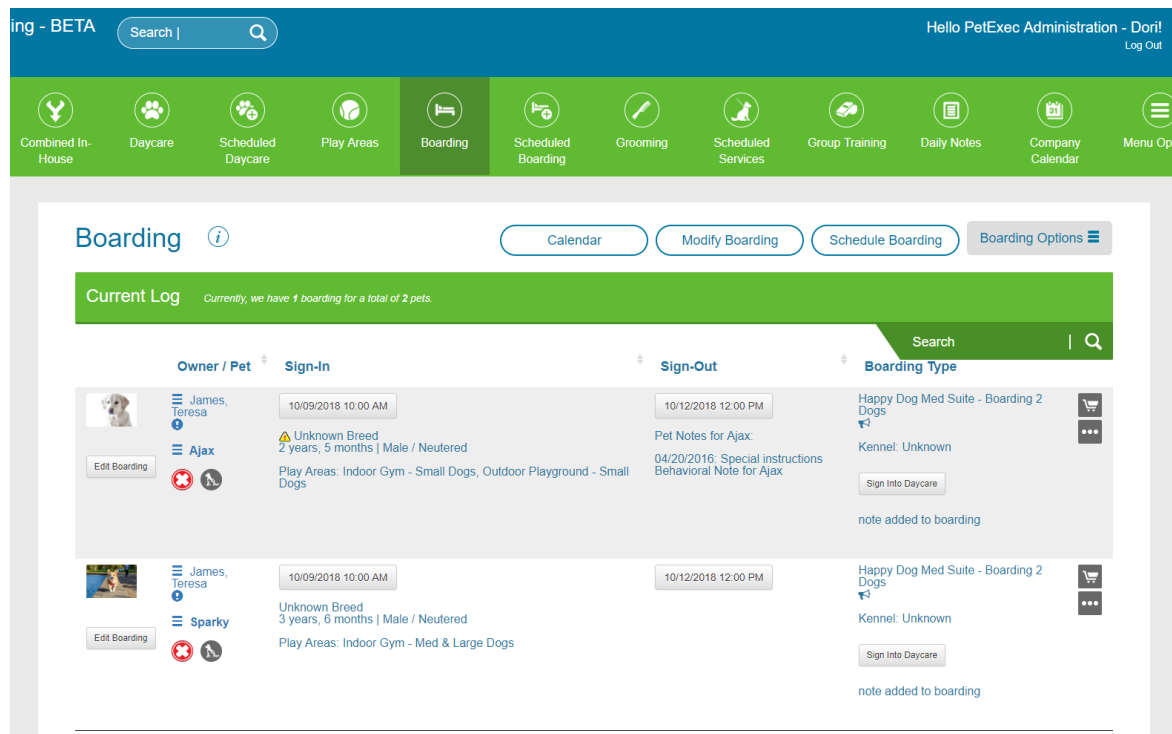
ing - BETA

Search |

Hello PetExec Administration - Dori!
Log Out

Combined In-House
Daycare
Scheduled Daycare
Play Areas
Boarding
Scheduled Boarding
Grooming
Scheduled Services
Group Training
Daily Notes
Company Calendar
Menu Op

Boarding

Calendar
Modify Boarding
Schedule Boarding
Boarding Options

Current Log Currently, we have **1** boarding for a total of **2** pets.

Search

| | Owner / Pet | Sign-In | Sign-Out | Boarding Type |
|---|---|---|---|---|
| Edit Boarding | James, Teresa Ajax | 10/09/2018 10:00 AM Unknown Breed 2 years, 5 months \| Male / Neutered Play Areas: Indoor Gym - Small Dogs, Outdoor Playground - Small Dogs | 10/12/2018 12:00 PM Pet Notes for Ajax: 04/20/2016: Special instructions Behavioral Note for Ajax | Happy Dog Med Suite - Boarding 2 Dogs Kennel: Unknown Sign Into Daycare note added to boarding |
| Edit Boarding | James, Teresa Sparky | 10/09/2018 10:00 AM Unknown Breed 3 years, 6 months \| Male / Neutered Play Areas: Indoor Gym - Med & Large Dogs | 10/12/2018 12:00 PM | Happy Dog Med Suite - Boarding 2 Dogs Kennel: Unknown Sign Into Daycare note added to boarding |